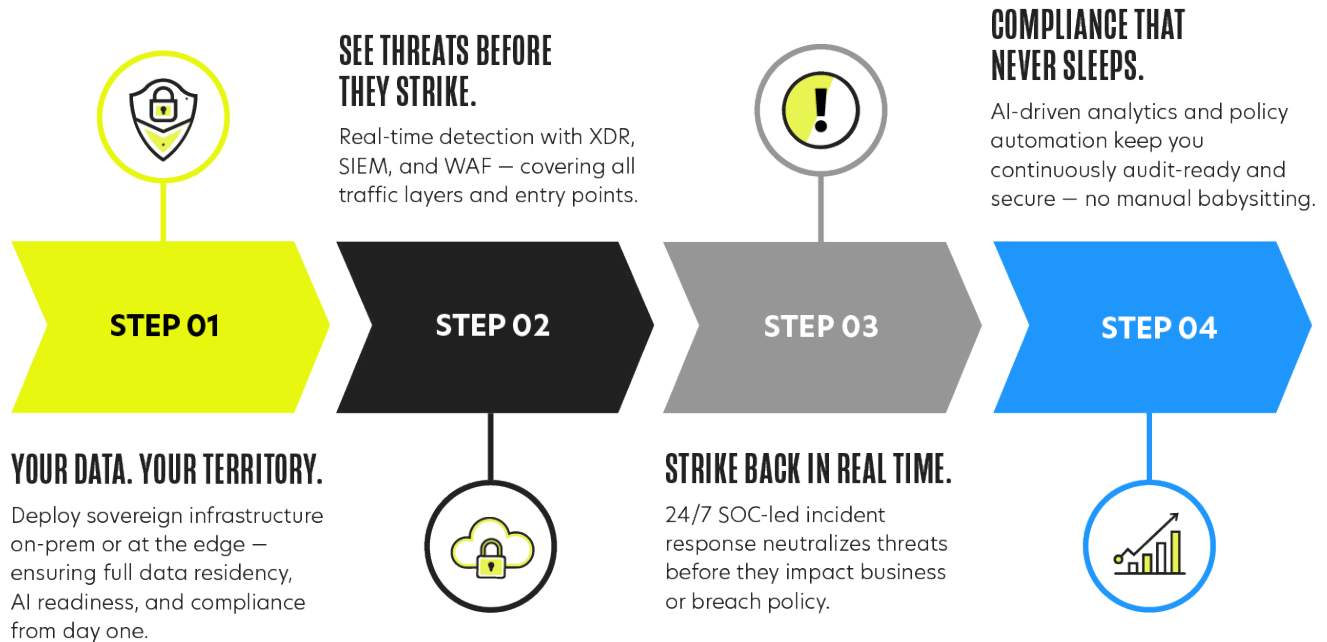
SEE THREATS BEFORE THEY STRIKE.

Real-time detection with XDR, SIEM, and WAF — covering all traffic layers and entry points.

COMPLIANCE THAT NEVER SLEEPS.

AI-driven analytics and policy automation keep you continuously audit-ready and secure — no manual babysitting.

STEP 01

STEP 02

STEP 03

STEP 04

YOUR DATA. YOUR TERRITORY.

Deploy sovereign infrastructure on-prem or at the edge — ensuring full data residency, AI readiness, and compliance from day one.

STRIKE BACK IN REAL TIME.

24/7 SOC-led incident response neutralizes threats before they impact business or breach policy.